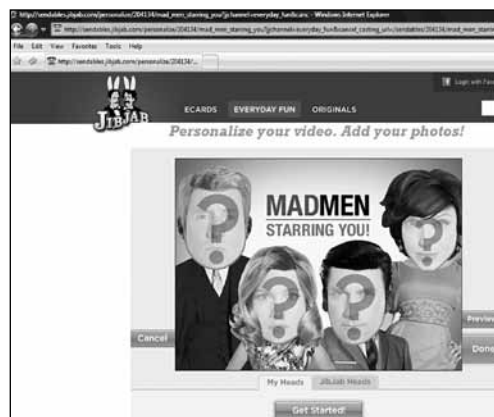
http://sendables.jibjab.com/personalize/204134/mad_men_starring_you?jjchannel=everyday_fun&cars - Windows Internet Explorer

http://sendables.jibjab.com/personalize/204134/mad_men_starring_you?jjchannel=everyday_fun&cancel_casting_url=/sendables/204134/mad_men_starrin

File Edit View Favorites Tools Help

http://sendables.jibjab.com/personalize/204134/...

Login with Fa

JIBJAB

ECARDS EVERYDAY FUN ORIGINALS

Personalize your video. Add your photos!

MADMEN STARRING YOU!

Cancel

Previe

Done

My Heads JibJab Heads

Get Started!